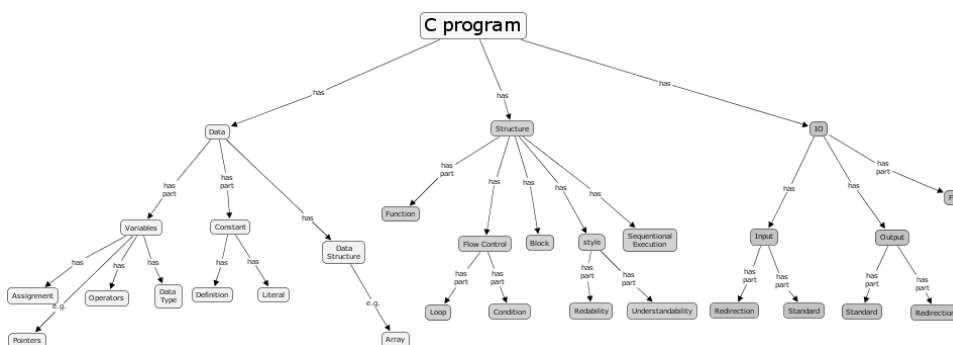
C program

has

Data

has part

Variables

has

Assignment

e.g.

Pointers

has

Operators

has

Data Type

has part

Constant

has

Definition

has

Literal

has

Data Structure

e.g.

Array

has

Structure

has part

Function

has

Flow Control

has part

Loop

has part

Condition

has

Block

has

style

has part

Redability

has part

Understandability

has

Sequentional Execution

has

IO

has

Input

has part

Redirection

has part

Standard

has

Output

has part

Standard

has part

Redirection

has part

F